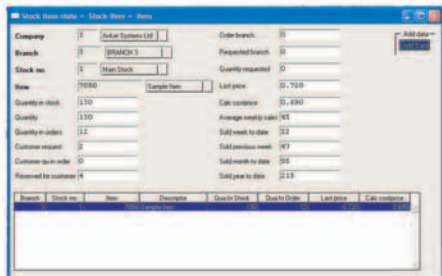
Stock item state » Stock item » Item

Company 1 Anker Systems Ltd
Branch 3 BRANCH 3
Stock no 1 Main Stock
Item 7050 Sample Item
Quantity in stock 130
Quantity 130
Quantity in orders 12
Customer request 2
Customer qu in order 0
Reserved for customer 4

Order branch 0
Requested branch 0
Quantity requested 0
Last price 0.700
Calc costprice 0.690
Average weekly sales 45
Sold week to date 32
Sold previous week 47
Sold month to date 95
Sold year to date 215

Add data
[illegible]

| Branch | Stock no | Item | Descripte | Qua.In Stock | Qua.In Order | Last price | Calc costprice |
|---|---|---|---|---|---|---|---|
| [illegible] | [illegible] | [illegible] | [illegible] | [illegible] | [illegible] | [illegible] | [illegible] |